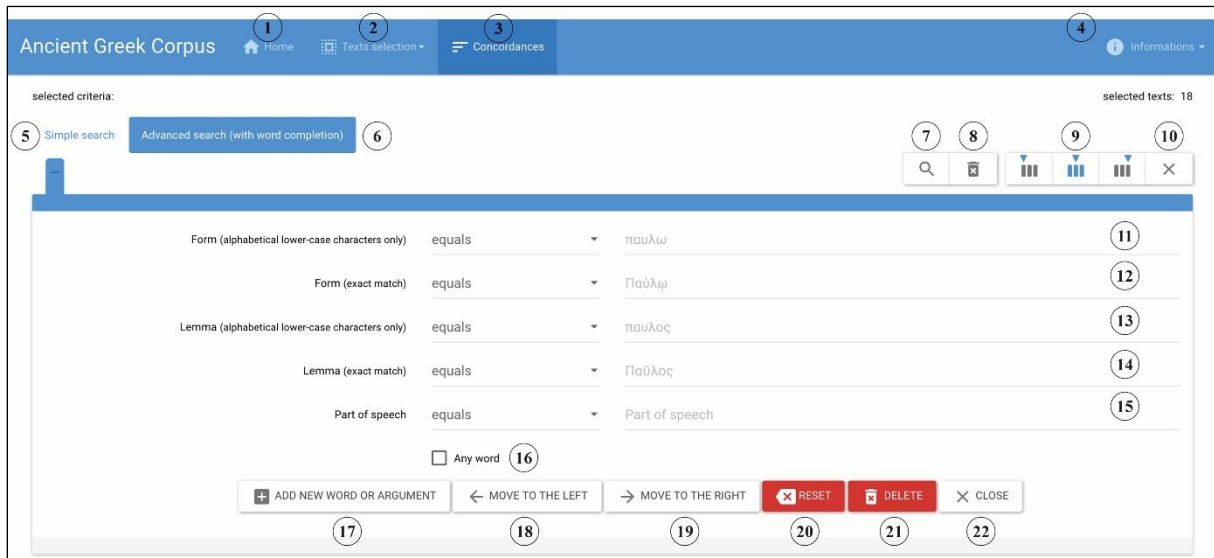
Ancient Greek Corpus 1 Home 2 Texts selection 3 Concordances 4 Informations

selected criteria:

selected texts: 18

5 Simple search

Advanced search (with word completion) 6

7 8 9 10

...

Form (alphabetical lower-case characters only) equals παυλω 11

Form (exact match) equals Παύλῳ 12

Lemma (alphabetical lower-case characters only) equals παυλος 13

Lemma (exact match) equals Παῦλος 14

Part of speech equals Part of speech 15

Any word 16

ADD NEW WORD OR ARGUMENT | MOVE TO THE LEFT | MOVE TO THE RIGHT | RESET | DELETE | CLOSE

17 18 19 20 21 22